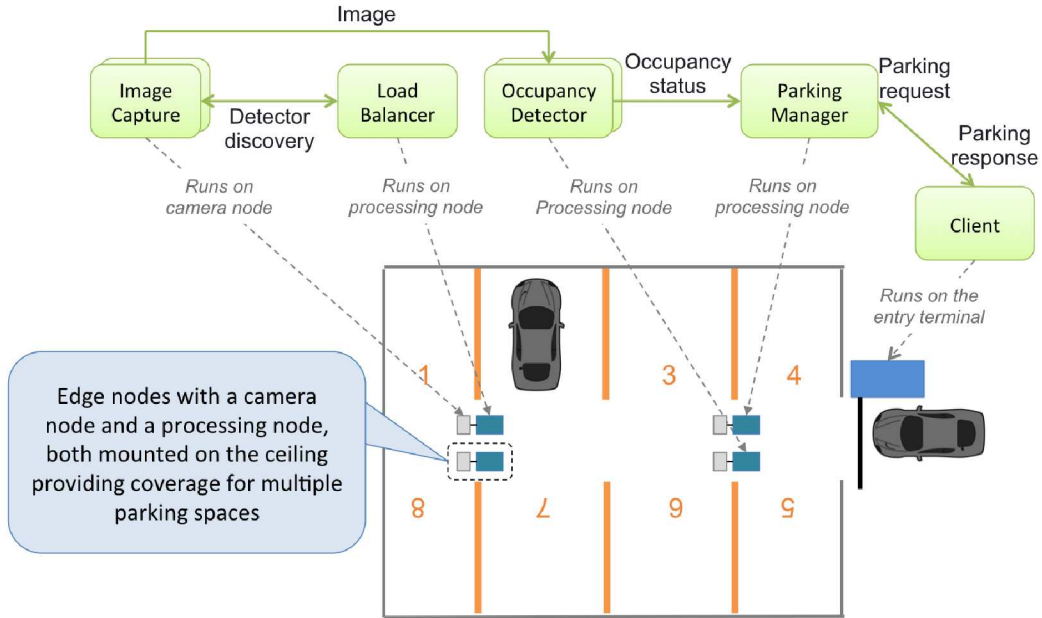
Image

Image Capture

Detector discovery

Load Balancer

Occupancy Detector

Occupancy status

Parking Manager

Parking request

Parking response

Client

Runs on camera node

Runs on processing node

Runs on Processing node

Runs on processing node

Runs on the entry terminal

1

3

4

8

7

6

5

Edge nodes with a camera node and a processing node, both mounted on the ceiling providing coverage for multiple parking spaces